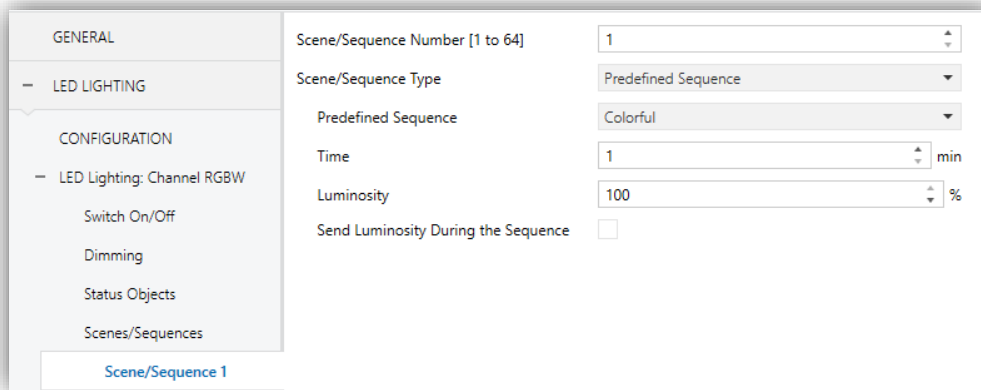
GENERAL

− LED LIGHTING

CONFIGURATION

− LED Lighting: Channel RGBW

Switch On/Off

Dimming

Status Objects

Scenes/Sequences

Scene/Sequence 1

Scene/Sequence Number [1 to 64] | 1

Scene/Sequence Type | Predefined Sequence

Predefined Sequence | Colorful

Time | 1 min

Luminosity | 100 %

Send Luminosity During the Sequence